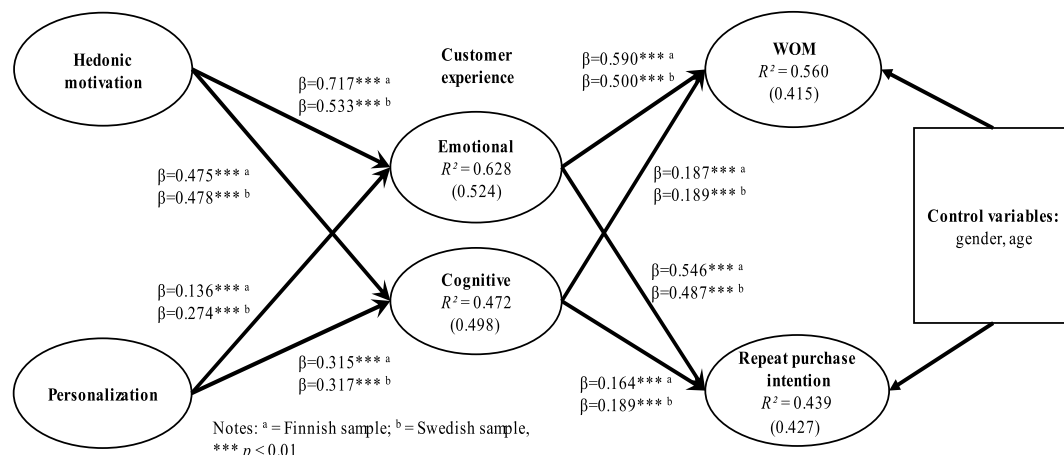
Hedonic motivation

β=0.717*** a
β=0.533*** b

Customer experience

β=0.590*** a
β=0.500*** b

WOM
$R^2 = 0.560$
(0.415)

Emotional
$R^2 = 0.628$
(0.524)

β=0.475*** a
β=0.478*** b

β=0.187*** a
β=0.189*** b

Control variables: gender, age

β=0.136*** a
β=0.274*** b

Cognitive
$R^2 = 0.472$
(0.498)

β=0.546*** a
β=0.487*** b

Personalization

β=0.315*** a
β=0.317*** b

β=0.164*** a
β=0.189*** b

Repeat purchase intention
$R^2 = 0.439$
(0.427)

Notes: a = Finnish sample; b = Swedish sample, *** $p < 0.01$